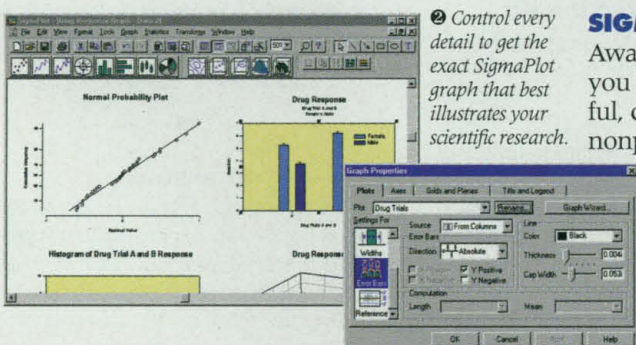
SigmaPlot - [Drug Response Graph : Data 2]

File Edit View Format Tools Graph Statistics Transforms Window Help

Normal Probability Plot

Drug Response

Female
Male

Histogram of Drug Trial A and B Response

Drug Respo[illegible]

❷ Control every detail to get the exact SigmaPlot graph that best illustrates your scientific research.

SIGM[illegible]

Awa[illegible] you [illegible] ful, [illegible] nonp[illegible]

Graph Properties

Plots | Axes | Grids and Planes | Title and Legend

Plot Drug Trials Rename... Graph Wizard...

Settings For

Widths

Error Bars

Reference

Source: From Columns

Error Bars

Direction: Absolute

Y Positive

Y Negative

Line

Color Black

Thickness 0.004

Cap Width 0.053

Computation

Length

Mean

OK Cancel Apply Help